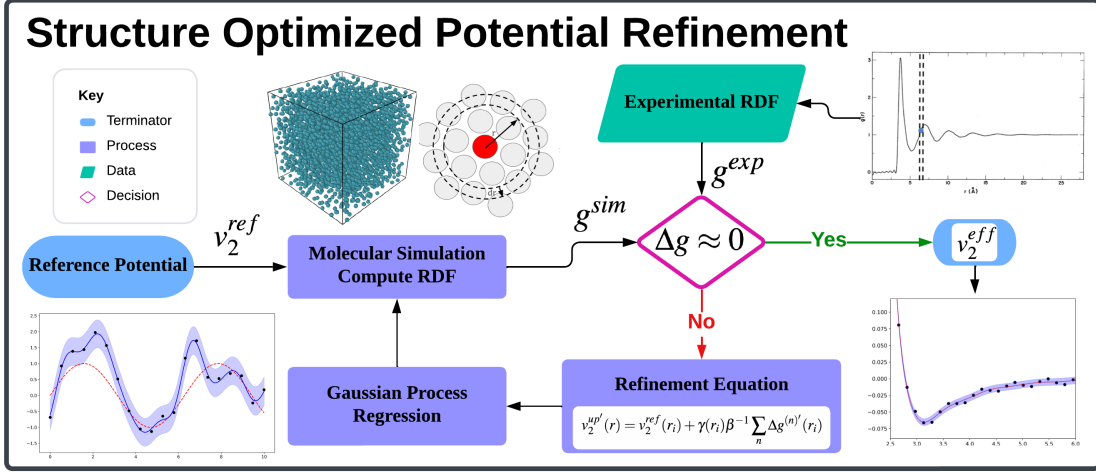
Structure Optimized Potential Refinement

Key
Terminator
Process
Data
Decision

Experimental RDF

$g^{exp}$

$v_2^{ref}$

Reference Potential

Molecular Simulation Compute RDF

$g^{sim}$

$\Delta g \approx 0$

Yes

$v_2^{eff}$

No

Refinement Equation

$v_2^{up'}(r) = v_2^{ref}(r_i) + \gamma(r_i)\beta^{-1}\sum_n \Delta g^{(n)'}(r_i)$

Gaussian Process Regression

dr

$g(r)$

r (Å)

0 5 10 15 20 25

2.5
2.0
1.5
1.0
0.5
0.0
−0.5
−1.0
−1.5

0 2 4 6 8 10

0.100
0.075
0.050
0.025
0.000
−0.025
−0.050
−0.075

2.5 3.0 3.5 4.0 4.5 5.0 5.5 6.0